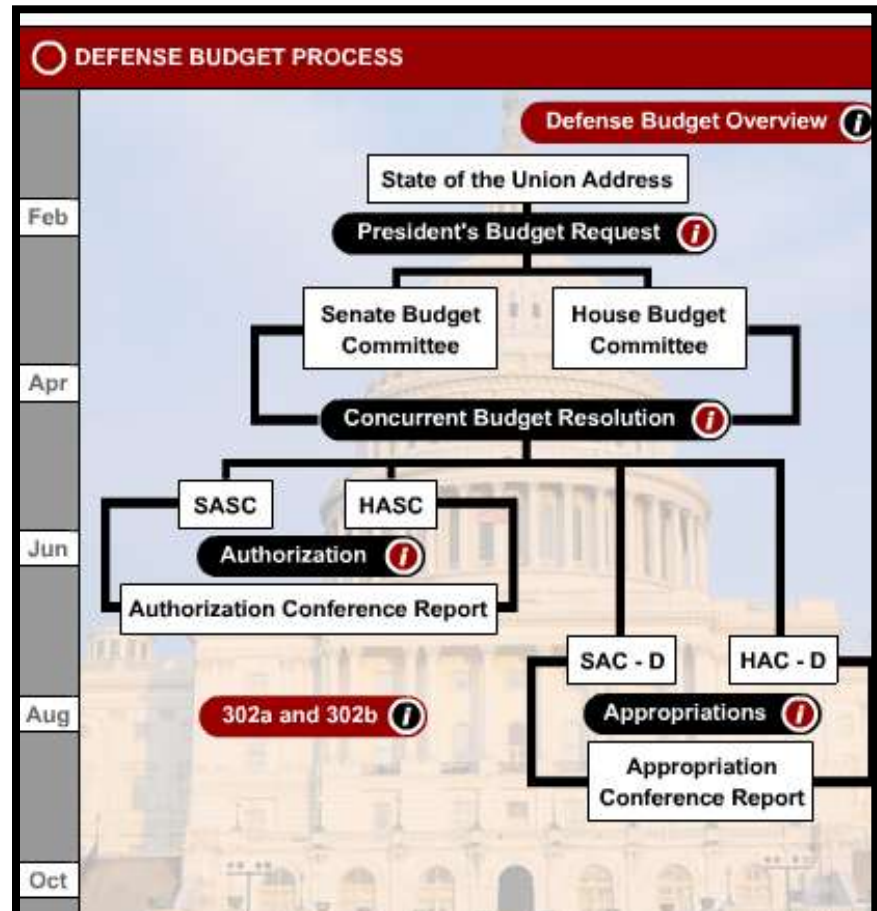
DEFENSE BUDGET PROCESS

Defense Budget Overview i

State of the Union Address

Feb

President's Budget Request i

Senate Budget Committee

House Budget Committee

Apr

Concurrent Budget Resolution i

SASC

HASC

Jun

Authorization i

Authorization Conference Report

SAC - D

HAC - D

Aug

302a and 302b i

Appropriations i

Appropriation Conference Report

Oct